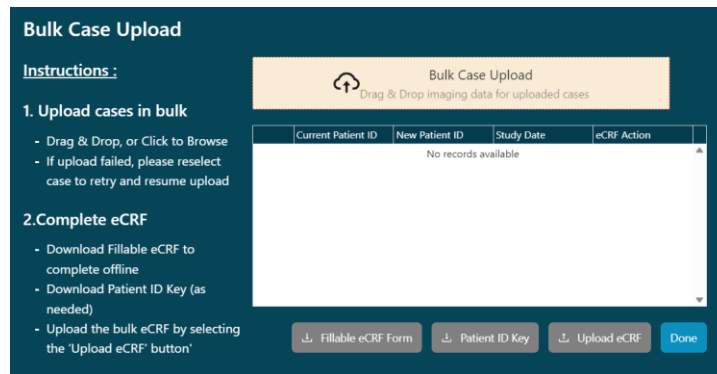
Bulk Case Upload

Instructions :

1. Upload cases in bulk

- Drag & Drop, or Click to Browse
- If upload failed, please reselect case to retry and resume upload

2.Complete eCRF

- Download Fillable eCRF to complete offline
- Download Patient ID Key (as needed)
- Upload the bulk eCRF by selecting the 'Upload eCRF' button'

Bulk Case Upload
Drag & Drop imaging data for uploaded cases

| | Current Patient ID | New Patient ID | Study Date | eCRF Action |
|---|---|---|---|---|

No records available

Fillable eCRF Form
Patient ID Key
Upload eCRF
Done